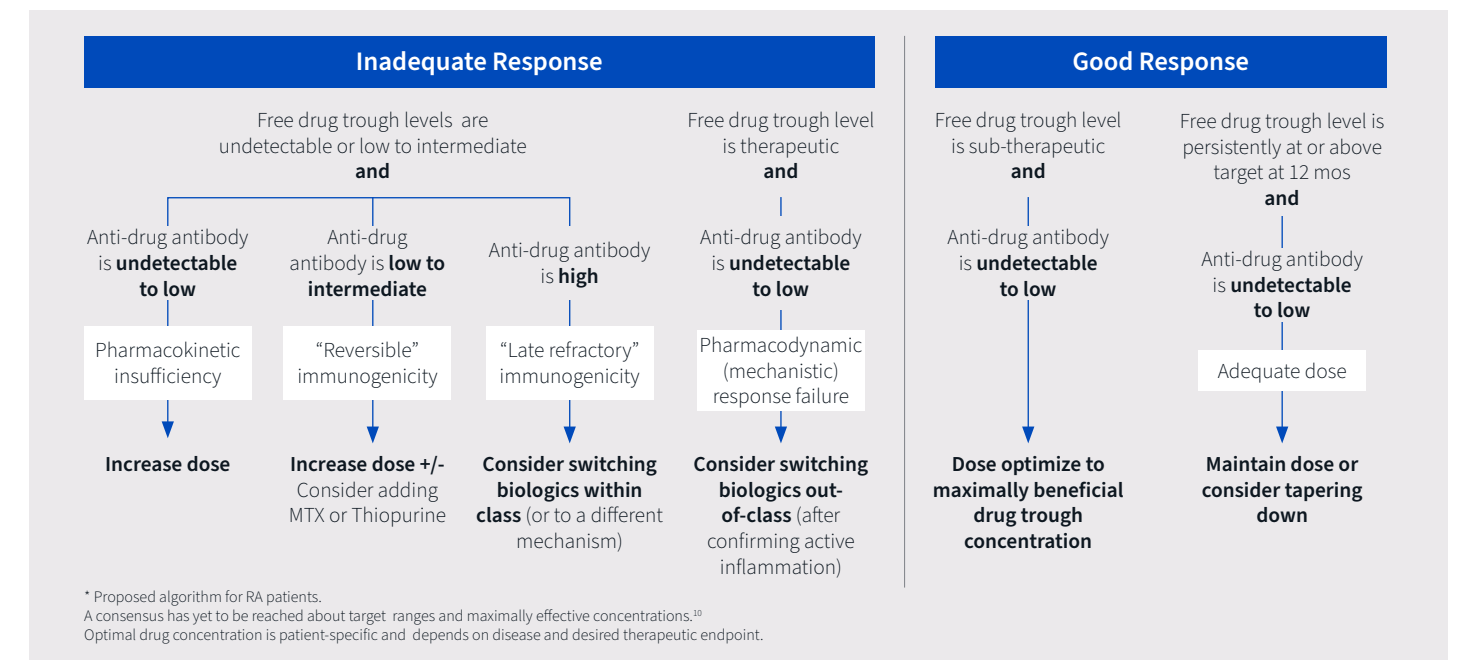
Inadequate Response

Free drug trough levels are undetectable or low to intermediate **and**

Anti-drug antibody is **undetectable to low**

Pharmacokinetic insufficiency

**Increase dose**

Anti-drug antibody is **low to intermediate**

“Reversible” immunogenicity

**Increase dose +/-** Consider adding MTX or Thiopurine

Anti-drug antibody is **high**

“Late refractory” immunogenicity

**Consider switching biologics within class** (or to a different mechanism)

Free drug trough level is therapeutic **and**

Anti-drug antibody is **undetectable to low**

Pharmacodynamic (mechanistic) response failure

**Consider switching biologics out-of-class** (after confirming active inflammation)

Good Response

Free drug trough level is sub-therapeutic **and**

Anti-drug antibody is **undetectable to low**

**Dose optimize to maximally beneficial drug trough concentration**

Free drug trough level is persistently at or above target at 12 mos **and**

Anti-drug antibody is **undetectable to low**

Adequate dose

**Maintain dose or consider tapering down**

* Proposed algorithm for RA patients.
A consensus has yet to be reached about target ranges and maximally effective concentrations.$^{10}$
Optimal drug concentration is patient-specific and depends on disease and desired therapeutic endpoint.